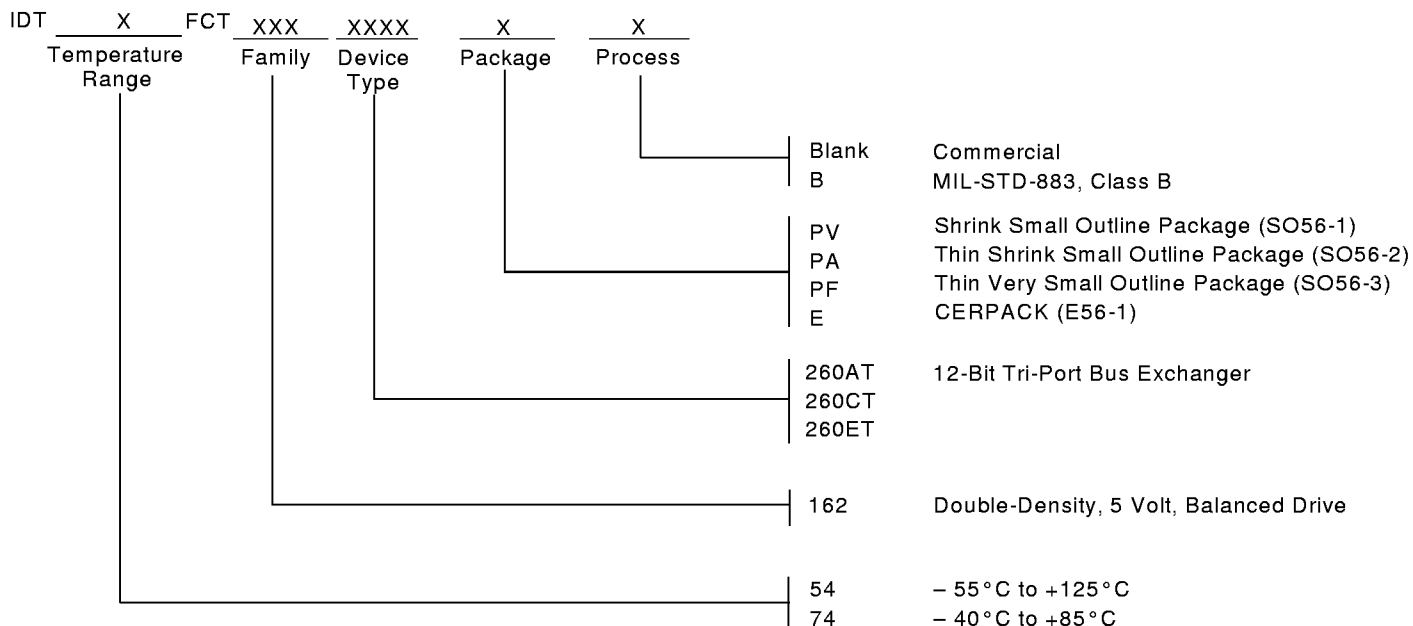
IDT X FCT XXX XXXX X X
Temperature Range
Family
Device Type
Package
Process

Blank Commercial
B MIL-STD-883, Class B

PV Shrink Small Outline Package (SO56-1)
PA Thin Shrink Small Outline Package (SO56-2)
PF Thin Very Small Outline Package (SO56-3)
E CERPACK (E56-1)

260AT 12-Bit Tri-Port Bus Exchanger
260CT
260ET

162 Double-Density, 5 Volt, Balanced Drive

54 – 55°C to +125°C
74 – 40°C to +85°C